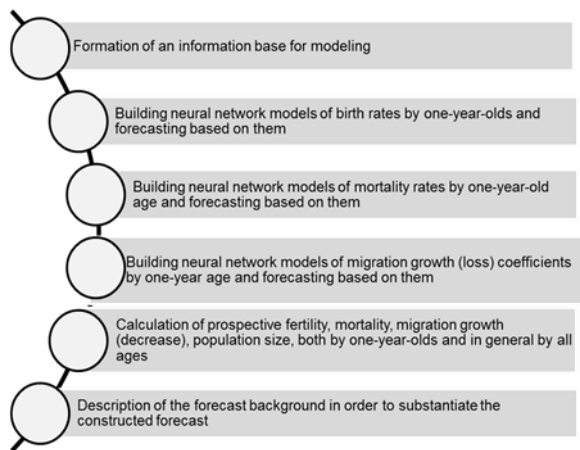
Formation of an information base for modeling

Building neural network models of birth rates by one-year-olds and forecasting based on them

Building neural network models of mortality rates by one-year-old age and forecasting based on them

Building neural network models of migration growth (loss) coefficients by one-year age and forecasting based on them

Calculation of prospective fertility, mortality, migration growth (decrease), population size, both by one-year-olds and in general by all ages

Description of the forecast background in order to substantiate the constructed forecast